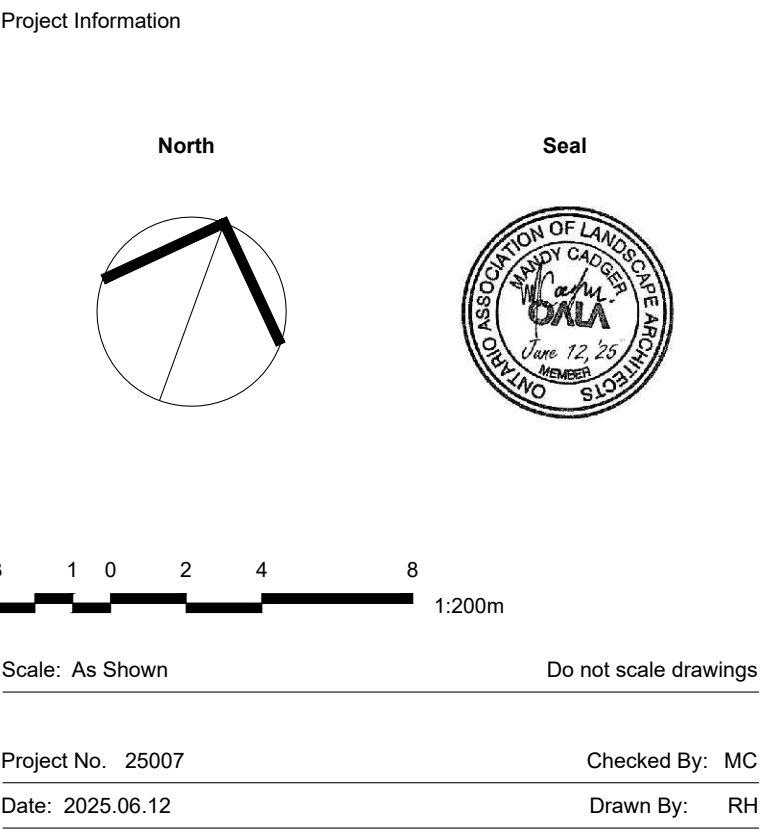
Project Information

North

Seal

ONTARIO ASSOCIATION OF LANDSCAPE ARCHITECTS
MANDY CADGER
OALA
June 12, '25
MEMBER

3 1 0 2 4 8

1:200m

Scale: As Shown

Do not scale drawings

Project No. 25007

Checked By: MC

Date: 2025.06.12

Drawn By: RH